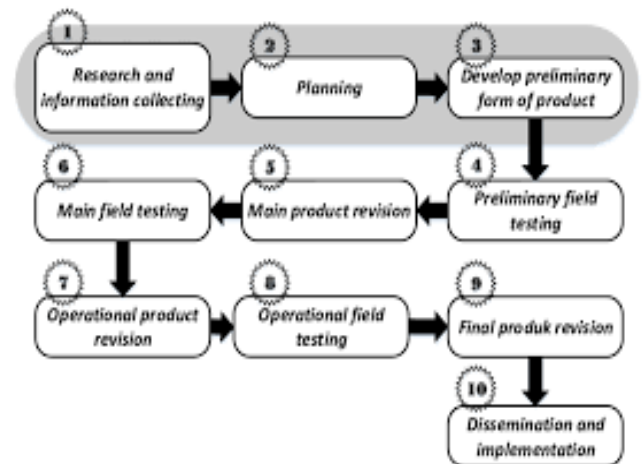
1
Research and information collecting

2
Planning

3
Develop preliminary form of product

4
Preliminary field testing

5
Main product revision

6
Main field testing

7
Operational product revision

8
Operational field testing

9
Final produk revision

10
Dissemination and implementation